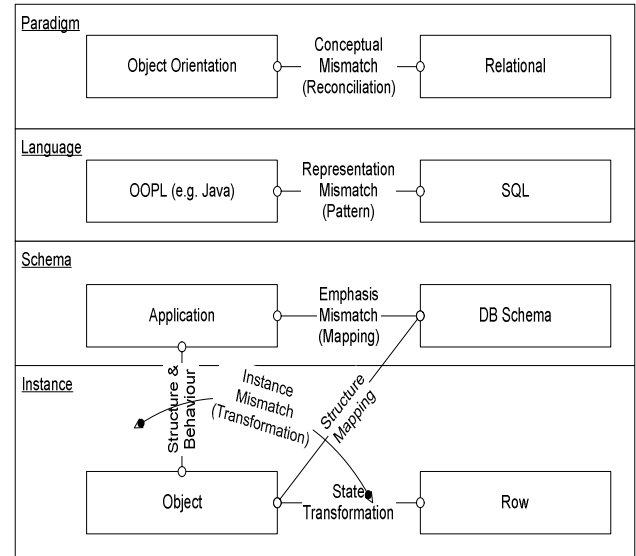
Paradigm

Object Orientation

Conceptual Mismatch (Reconciliation)

Relational

Language

OOPL (e.g. Java)

Representation Mismatch (Pattern)

SQL

Schema

Application

Emphasis Mismatch (Mapping)

DB Schema

Instance

Structure & Behaviour

Instance Mismatch (Transformation)

Structure Mapping

Object

State Transformation

Row